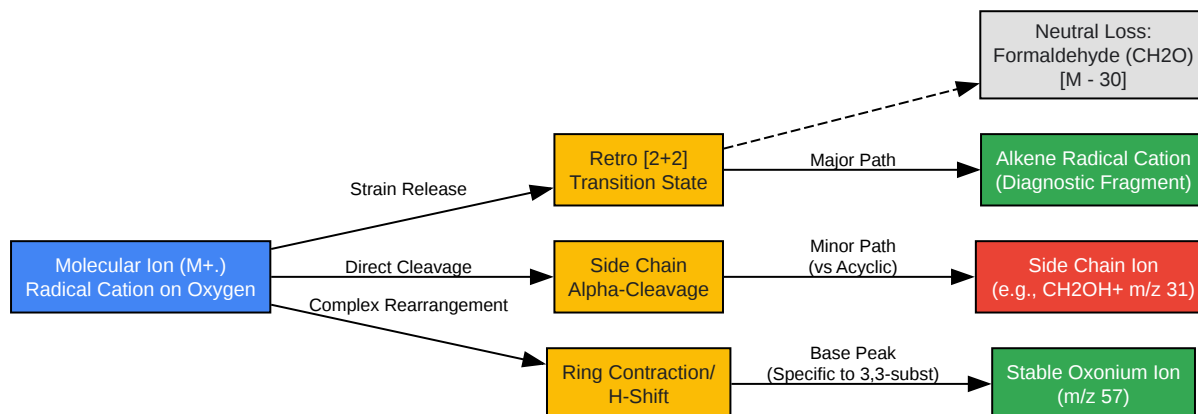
Neutral Loss:
Formaldehyde (CH2O)
[M - 30]

Strain Release

Retro [2+2]
Transition State

Major Path

Alkene Radical Cation
(Diagnostic Fragment)

Molecular Ion (M+.)
Radical Cation on Oxygen

Direct Cleavage

Side Chain
Alpha-Cleavage

Minor Path
(vs Acyclic)

Side Chain Ion
(e.g., CH2OH+ m/z 31)

Complex Rearrangement

Ring Contraction/
H-Shift

Base Peak
(Specific to 3,3-subst)

Stable Oxonium Ion
(m/z 57)